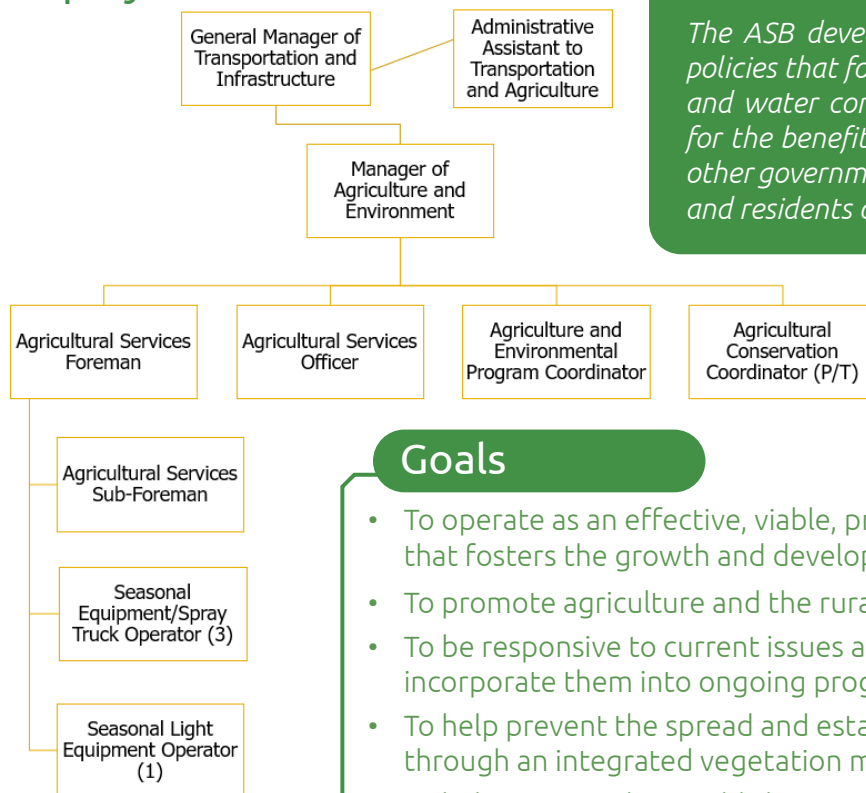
General Manager of Transportation and Infrastructure

Administrative Assistant to Transportation and Agriculture

Manager of Agriculture and Environment

Agricultural Services Foreman

Agricultural Services Officer

Agriculture and Environmental Program Coordinator

Agricultural Conservation Coordinator (P/T)

Agricultural Services Sub-Foreman

Seasonal Equipment/Spray Truck Operator (3)

Seasonal Light Equipment Operator (1)

The ASB deve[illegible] policies that fo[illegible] and water con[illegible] for the benefit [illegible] other governm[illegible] and residents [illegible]

Goals

• To operate as an effective, viable, pr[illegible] that fosters the growth and develop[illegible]

• To promote agriculture and the rura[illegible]

• To be responsive to current issues a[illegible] incorporate them into ongoing prog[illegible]

• To help prevent the spread and esta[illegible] through an integrated vegetation m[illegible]